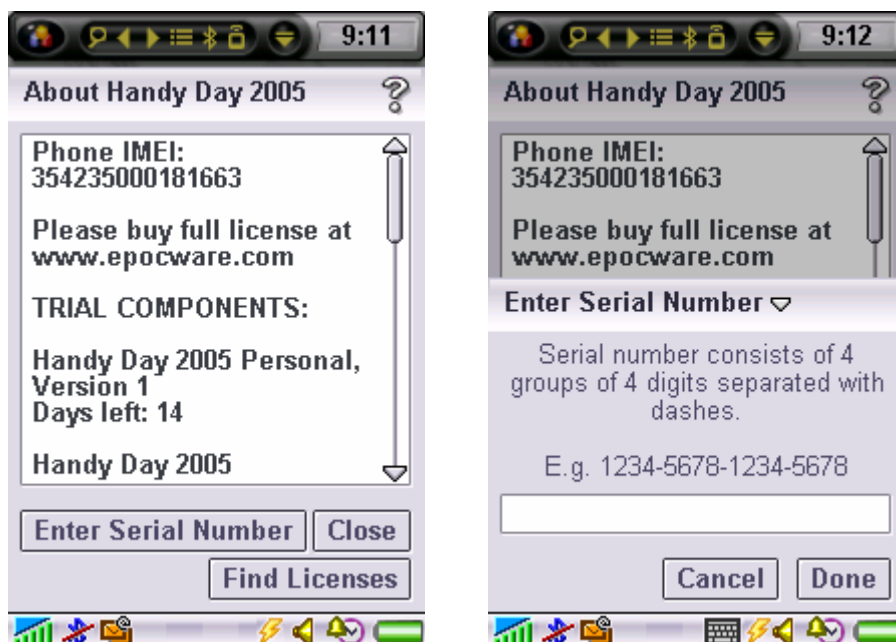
9:11

About Handy Day 2005

Phone IMEI:
354235000181663

Please buy full license at www.epocware.com

TRIAL COMPONENTS:

Handy Day 2005 Personal, Version 1
Days left: 14

Handy Day 2005

Enter Serial Number

Close

Find Licenses

9:12

About Handy Day 2005

Phone IMEI:
354235000181663

Please buy full license at www.epocware.com

Enter Serial Number

Serial number consists of 4 groups of 4 digits separated with dashes.

E.g. 1234-5678-1234-5678

Cancel

Done